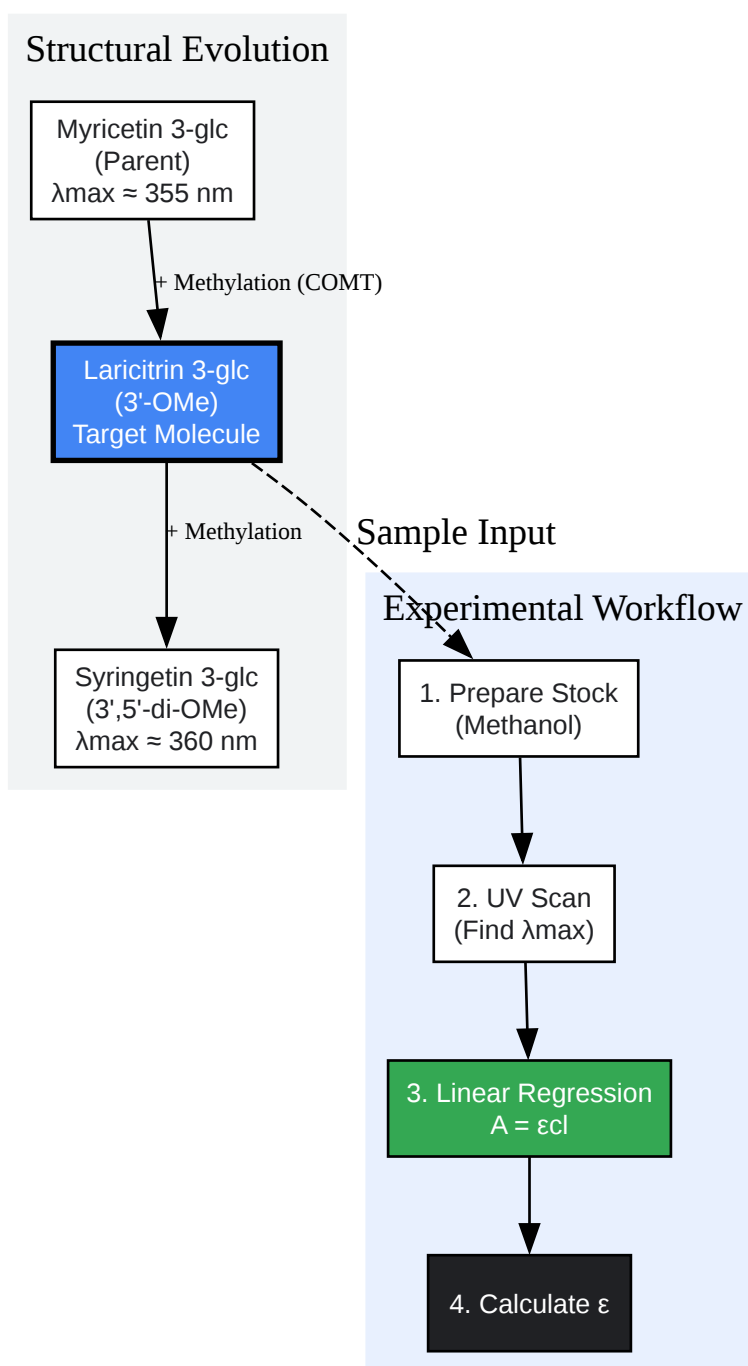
Structural Evolution

Myricetin 3-glc
(Parent)
λmax ≈ 355 nm

+ Methylation (COMT)

Laricitrin 3-glc
(3'-OMe)
Target Molecule

+ Methylation

Syringetin 3-glc
(3',5'-di-OMe)
λmax ≈ 360 nm

Sample Input

Experimental Workflow

1. Prepare Stock
(Methanol)

2. UV Scan
(Find λmax)

3. Linear Regression
$A = \varepsilon cl$

4. Calculate ε